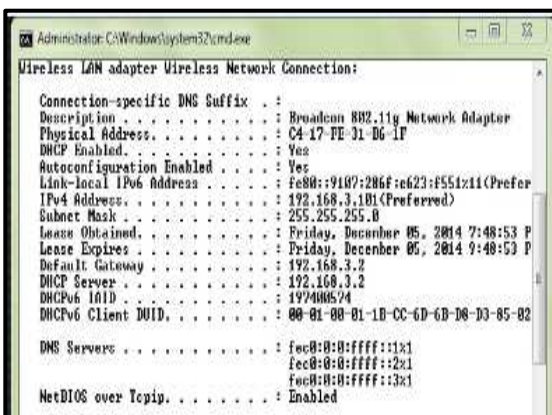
Administrator: C:\Windows\system32\cmd.exe

Wireless LAN adapter Wireless Network Connection:

Connection-specific DNS Suffix . :
Description . . . . . . . . . . . : Broadcom 802.11g Network Adapter
Physical Address. . . . . . . . . : C4-17-FE-31-D6-1F
DHCP Enabled. . . . . . . . . . . : Yes
Autoconfiguration Enabled . . . . : Yes
Link-local IPv6 Address . . . . . : fe80::9187:286f:e623:f551%11(Prefer
IPv4 Address. . . . . . . . . . . : 192.168.3.101(Preferred)
Subnet Mask . . . . . . . . . . . : 255.255.255.0
Lease Obtained. . . . . . . . . . : Friday, December 05, 2014 7:48:53 P
Lease Expires . . . . . . . . . . : Friday, December 05, 2014 9:48:53 P
Default Gateway . . . . . . . . . : 192.168.3.2
DHCP Server . . . . . . . . . . . : 192.168.3.2
DHCPv6 IAID . . . . . . . . . . . : 197400574
DHCPv6 Client DUID. . . . . . . . : 00-01-00-01-1B-CC-6B-6B-D8-D3-85-02

DNS Servers . . . . . . . . . . . : fec0:0:0:ffff::1%1
fec0:0:0:ffff::2%1
fec0:0:0:ffff::3%1
NetBIOS over Tcpip. . . . . . . . : Enabled